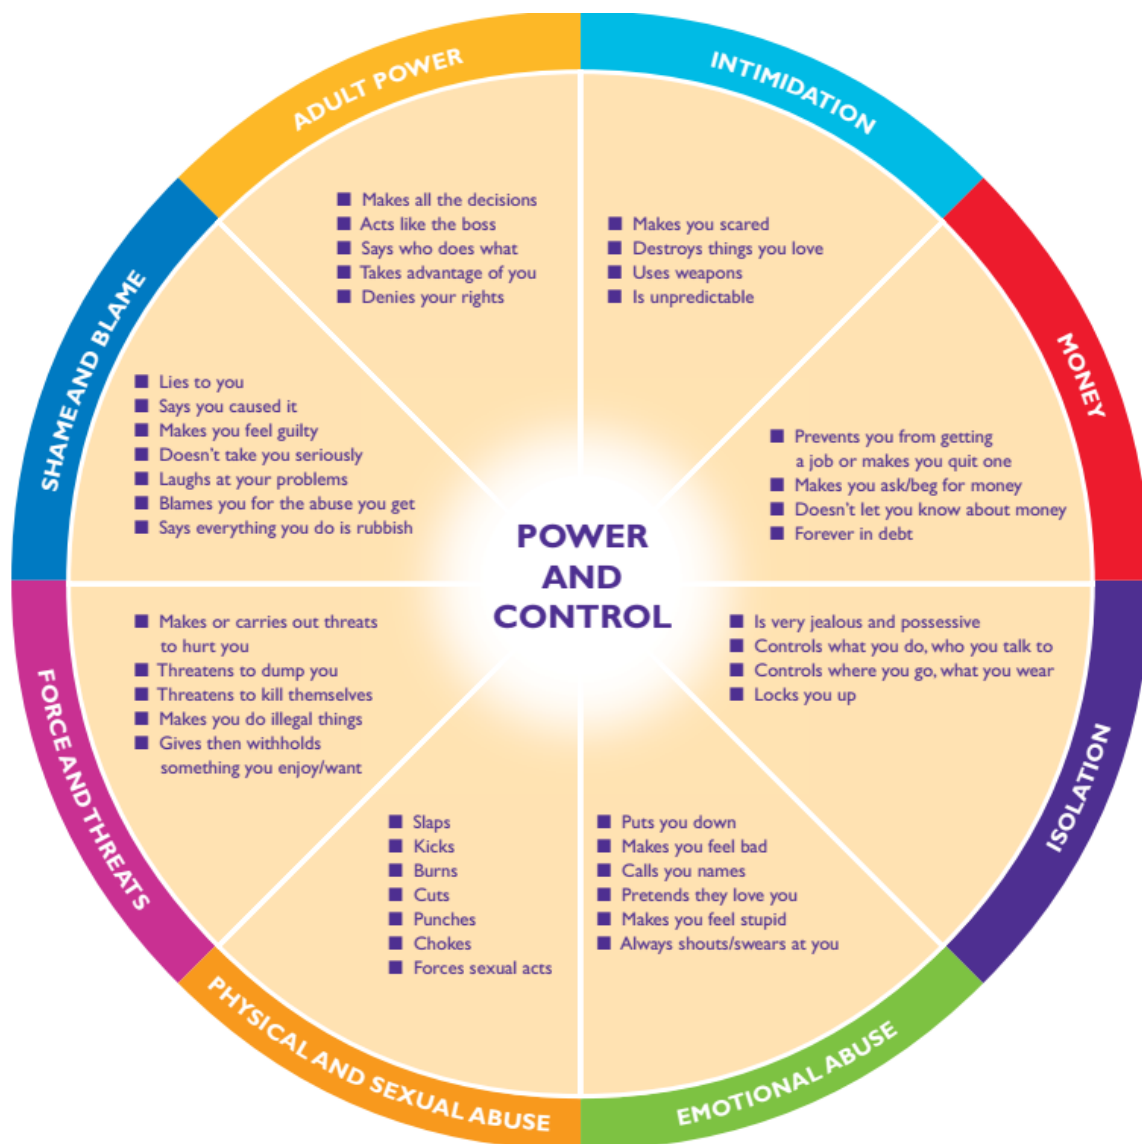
POWER AND CONTROL

ADULT POWER

- Makes all the decisions
- Acts like the boss
- Says who does what
- Takes advantage of you
- Denies your rights

INTIMIDATION

- Makes you scared
- Destroys things you love
- Uses weapons
- Is unpredictable

MONEY

- Prevents you from getting a job or makes you quit one
- Makes you ask/beg for money
- Doesn't let you know about money
- Forever in debt

ISOLATION

- Is very jealous and possessive
- Controls what you do, who you talk to
- Controls where you go, what you wear
- Locks you up

EMOTIONAL ABUSE

- Puts you down
- Makes you feel bad
- Calls you names
- Pretends they love you
- Makes you feel stupid
- Always shouts/swears at you

PHYSICAL AND SEXUAL ABUSE

- Slaps
- Kicks
- Burns
- Cuts
- Punches
- Chokes
- Forces sexual acts

FORCE AND THREATS

- Makes or carries out threats to hurt you
- Threatens to dump you
- Threatens to kill themselves
- Makes you do illegal things
- Gives then withholds something you enjoy/want

SHAME AND BLAME

- Lies to you
- Says you caused it
- Makes you feel guilty
- Doesn't take you seriously
- Laughs at your problems
- Blames you for the abuse you get
- Says everything you do is rubbish